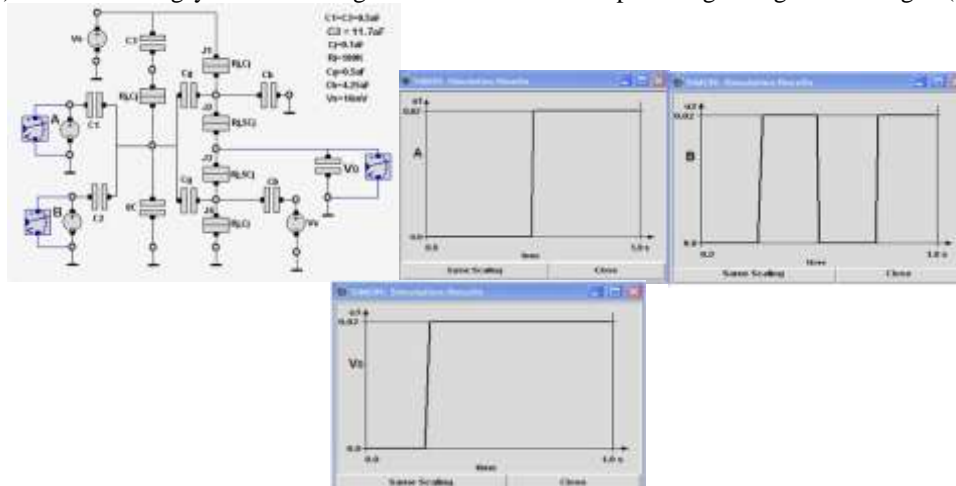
C1=C2=0.5aF
C3 = 11.7aF
Cj=0.1aF
Rj=100K
Cg=0.5aF
Cb=4.25aF
Vs=16mV

Vs
C3
J1
RLC
RLC
Cg
Cb
A
C1
J2
RLSG
J3
RLSG
V0
B
C2
CC
Cg
Cb
J4
RLC
Vs

SIMON: Simulation Results
A
0.02
0.0
0.0
time
1.0 s
Same Scaling
Close

SIMON: Simulation Results
B
0.02
0.0
0.0
time
1.0 s
Same Scaling
Close

SIMON: Simulation Results
V0
0.02
0.0
0.0
time
1.0 s
Same Scaling
Close